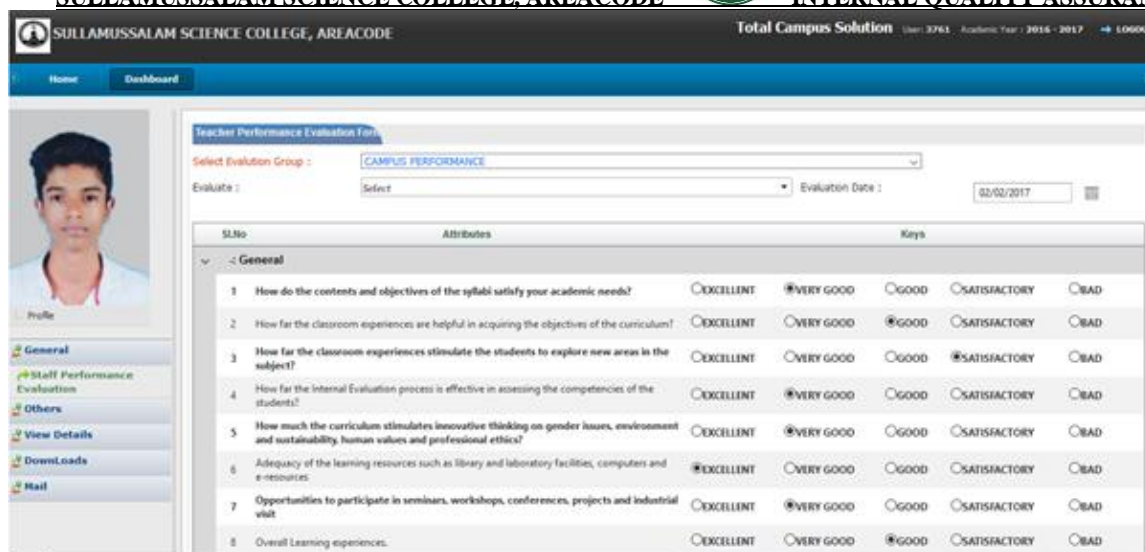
SULLAMUSSALAM SCIENCE COLLEGE, AREACODE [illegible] INTERNAL QUALITY ASSURA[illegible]

SULLAMUSSALAM SCIENCE COLLEGE, AREACODE

Total Campus Solution User: 3761 Academic Year : 2016 - 2017 LOGO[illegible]

Home Dashboard

Profile

General
Staff Performance Evaluation
Others
View Details
DownLoads
Mail

Teacher Performance Evaluation Form

Select Evalution Group : CAMPUS PERFORMANCE

Evaluate : Select

Evaluation Date : 02/02/2017

| Sl.No | Attributes | Keys | | | | |
|---|---|---|---|---|---|---|
| | -: General | | | | | |
| 1 | How do the contents and objectives of the syllabi satisfy your academic needs? | EXCELLENT | VERY GOOD | GOOD | SATISFACTORY | BAD |
| 2 | How far the classroom experiences are helpful in acquiring the objectives of the curriculum? | EXCELLENT | VERY GOOD | GOOD | SATISFACTORY | BAD |
| 3 | How far the classroom experiences stimulate the students to explore new areas in the subject? | EXCELLENT | VERY GOOD | GOOD | SATISFACTORY | BAD |
| 4 | How far the Internal Evaluation process is effective in assessing the competencies of the students? | EXCELLENT | VERY GOOD | GOOD | SATISFACTORY | BAD |
| 5 | How much the curriculum stimulates innovative thinking on gender issues, environment and sustainability, human values and professional ethics? | EXCELLENT | VERY GOOD | GOOD | SATISFACTORY | BAD |
| 6 | Adequacy of the learning resources such as library and laboratory facilities, computers and e-resources | EXCELLENT | VERY GOOD | GOOD | SATISFACTORY | BAD |
| 7 | Opportunities to participate in seminars, workshops, conferences, projects and industrial visit | EXCELLENT | VERY GOOD | GOOD | SATISFACTORY | BAD |
| 8 | Overall Learning experiences. | EXCELLENT | VERY GOOD | GOOD | SATISFACTORY | BAD |